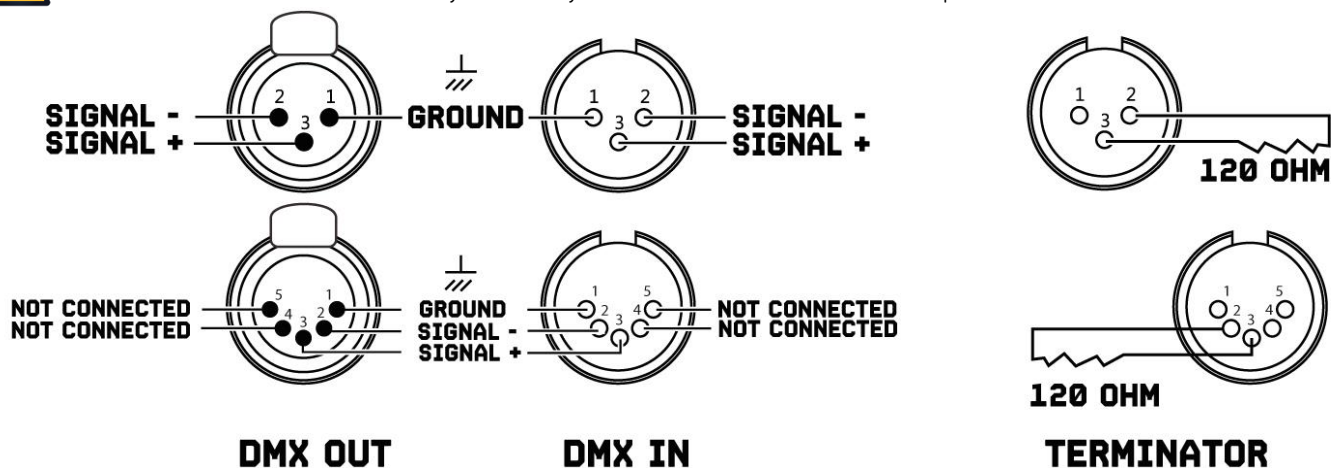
SIGNAL -
SIGNAL +
2 1
3
GROUND
1 2
3
SIGNAL -
SIGNAL +
1 2
3
120 OHM

NOT CONNECTED
NOT CONNECTED
5 1
4 2
3
GROUND
SIGNAL -
SIGNAL +
1 5
2 3 4
NOT CONNECTED
NOT CONNECTED
1 5
2 3 4
120 OHM

DMX OUT
DMX IN
TERMINATOR